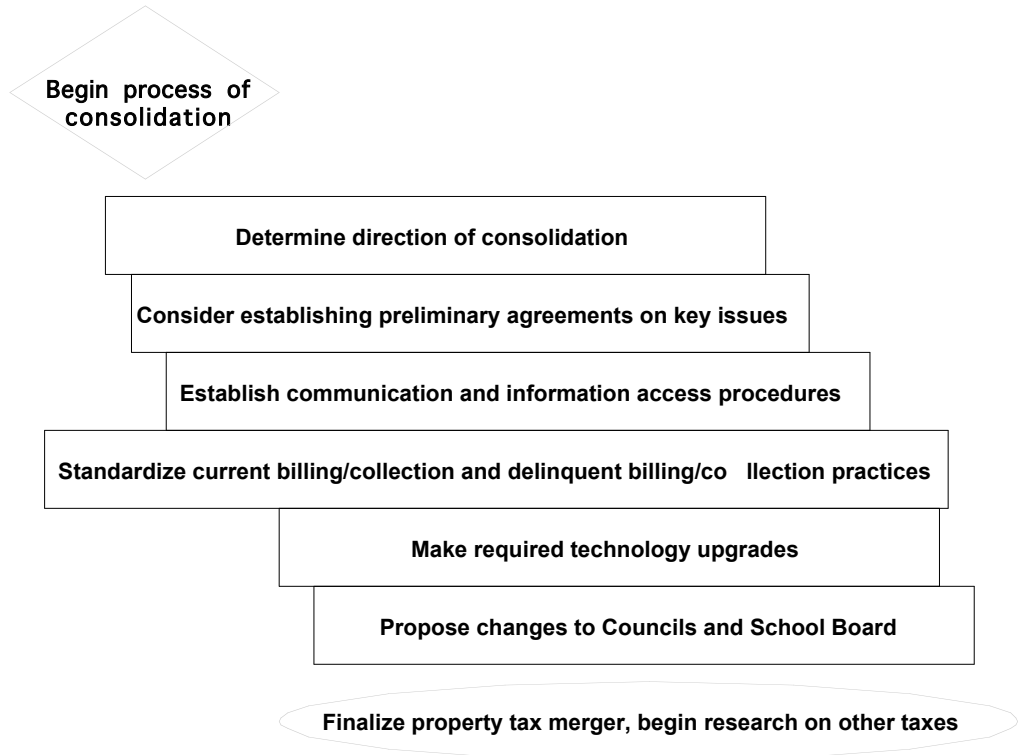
Begin process of consolidation

Determine direction of consolidation

Consider establishing preliminary agreements on key issues

Establish communication and information access procedures

Standardize current billing/collection and delinquent billing/co llection practices

Make required technology upgrades

Propose changes to Councils and School Board

Finalize property tax merger, begin research on other taxes